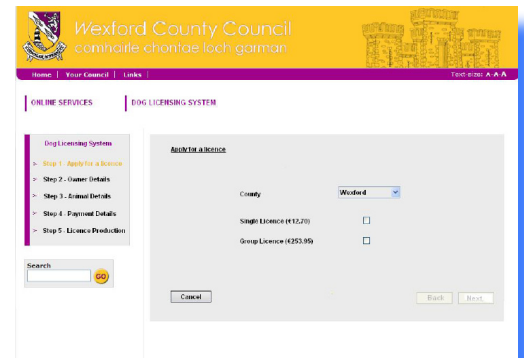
Wexford County Council
comhairle chontae loch garman

Home | Your Council | Links

Text-size: A A A

ONLINE SERVICES

DOG LICENSING SYSTEM

Dog Licensing System

> Step 1 - Apply for a licence
> Step 2 - Owner Details
> Step 3 - Animal Details
> Step 4 - Payment Details
> Step 5 - Licence Production

Search

GO

Apply for a licence

County Wexford

Single Licence (€12.70)

Group Licence (€253.95)

Cancel

Back Next